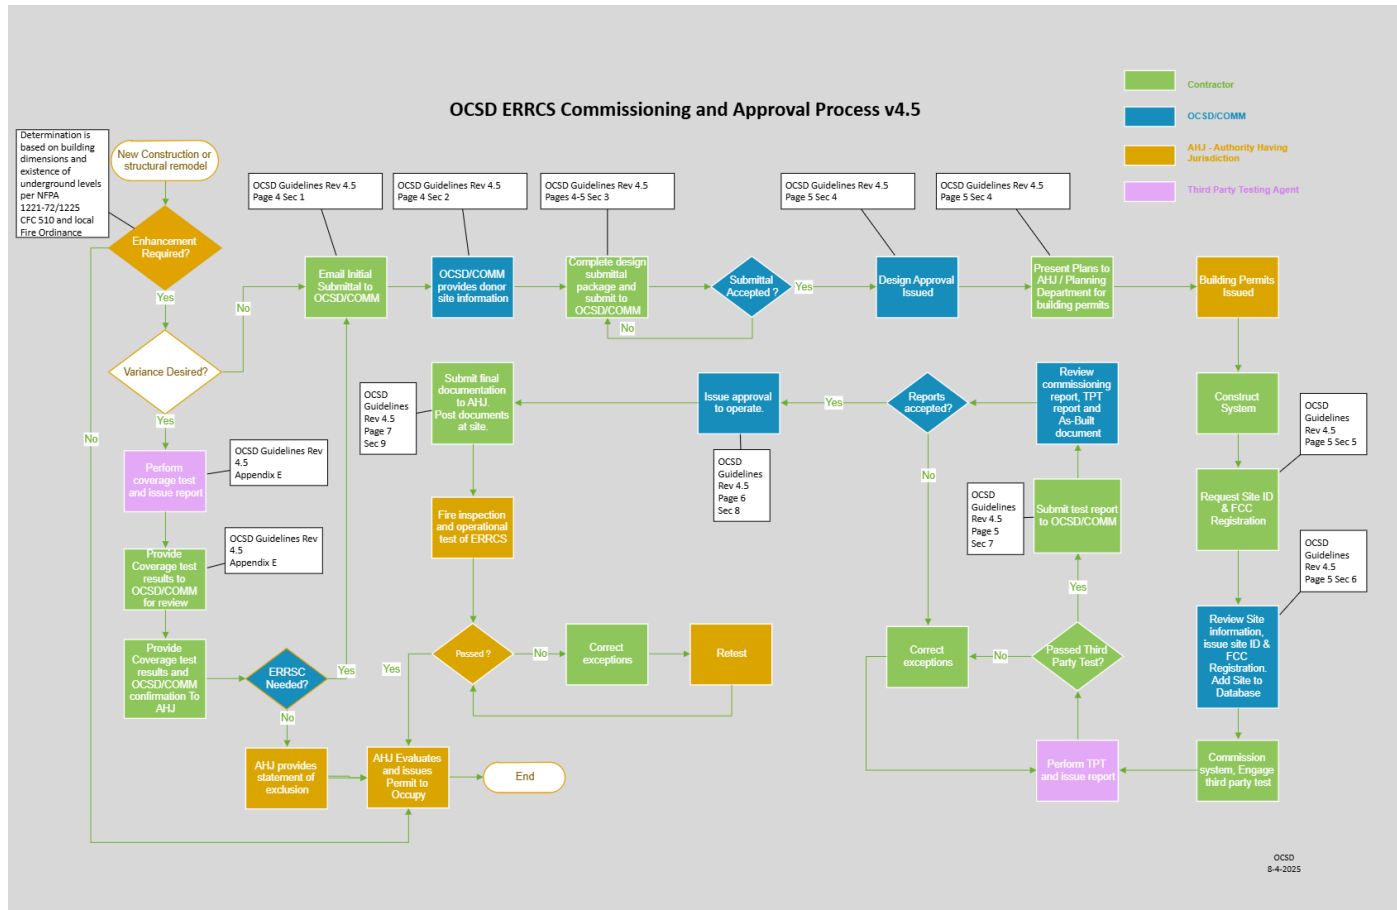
OCSD ERRCS Commissioning and Approval Process v4.5

Contractor
OCSD/COMM
AHJ - Authority Having Jurisdiction
Third Party Testing Agent

Determination is based on building dimensions and existence of underground levels per NFPA 1221-72/1225 CFC 510 and local Fire Ordinance

New Construction or structural remodel

Enhancement Required?

Yes

Variance Desired?

No

Yes

No

Perform coverage test and issue report

OCSD Guidelines Rev 4.5 Appendix E

Provide Coverage test results to OCSD/COMM for review

OCSD Guidelines Rev 4.5 Appendix E

Provide Coverage test results and OCSD/COMM confirmation To AHJ

ERRSC Needed?

Yes

No

AHJ provides statement of exclusion

AHJ Evaluates and issues Permit to Occupy

End

OCSD Guidelines Rev 4.5 Page 4 Sec 1

Email Initial Submittal to OCSD/COMM

OCSD Guidelines Rev 4.5 Page 4 Sec 2

OCSD/COMM provides donor site information

OCSD Guidelines Rev 4.5 Pages 4-5 Sec 3

Complete design submittal package and submit to OCSD/COMM

Submittal Accepted ?

Yes

No

OCSD Guidelines Rev 4.5 Page 5 Sec 4

Design Approval Issued

OCSD Guidelines Rev 4.5 Page 5 Sec 4

Present Plans to AHJ / Planning Department for building permits

Building Permits Issued

Construct System

OCSD Guidelines Rev 4.5 Page 5 Sec 5

Request Site ID & FCC Registration

OCSD Guidelines Rev 4.5 Page 5 Sec 6

Review Site information, issue site ID & FCC Registration. Add Site to Database

Commission system, Engage third party test

Perform TPT and issue report

Passed Third Party Test?

Yes

No

Submit test report to OCSD/COMM

OCSD Guidelines Rev 4.5 Page 5 Sec 7

Review commissioning report, TPT report and As-Built document

Reports accepted?

Yes

No

Correct exceptions

Issue approval to operate.

OCSD Guidelines Rev 4.5 Page 6 Sec 8

Submit final documentation to AHJ. Post documents at site.

OCSD Guidelines Rev 4.5 Page 7 Sec 9

Fire inspection and operational test of ERRCS

Passed ?

No

Yes

Correct exceptions

Retest

OCSD
8-4-2025